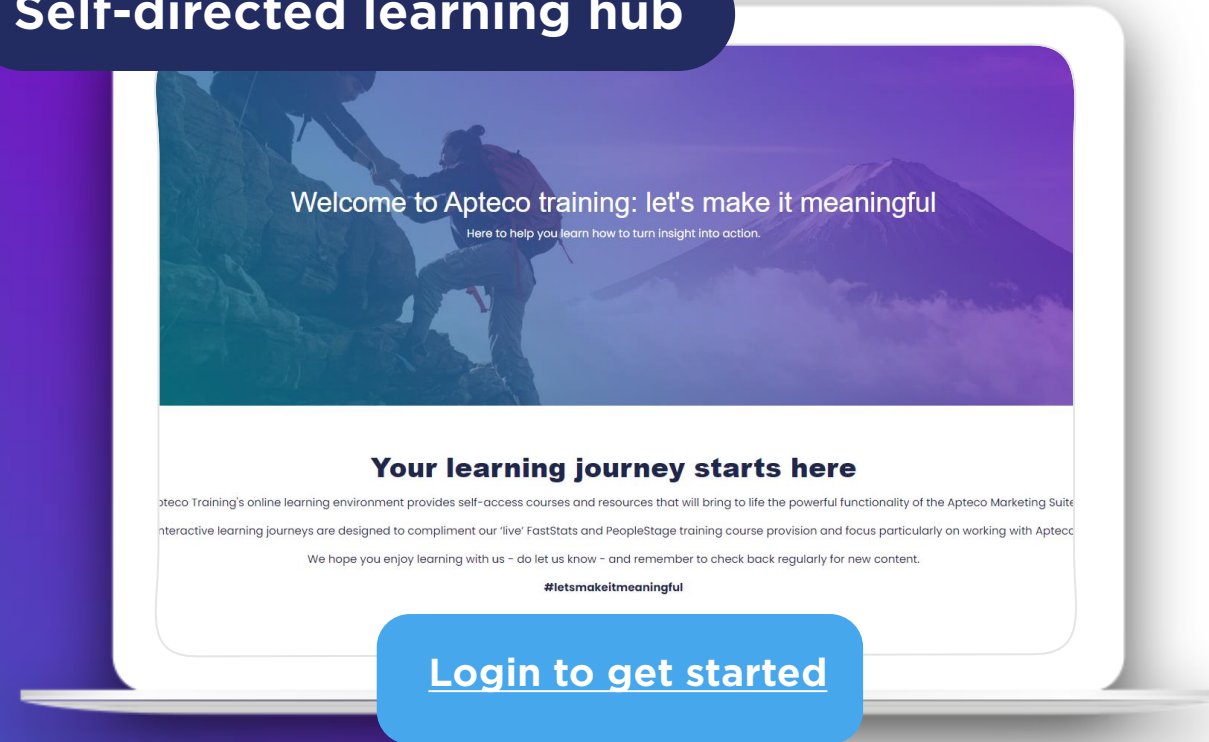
Self-directed learning hub

Welcome to Apteco training: let's make it meaningful

Here to help you learn how to turn insight into action.

Your learning journey starts here

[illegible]pteco Training's online learning environment provides self-access courses and resources that will bring to life the powerful functionality of the Apteco Marketing Suite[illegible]

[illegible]nteractive learning journeys are designed to compliment our 'live' FastStats and PeopleStage training course provision and focus particularly on working with Apteco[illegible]

We hope you enjoy learning with us - do let us know - and remember to check back regularly for new content.

#letsmakeitmeaningful

Login to get started